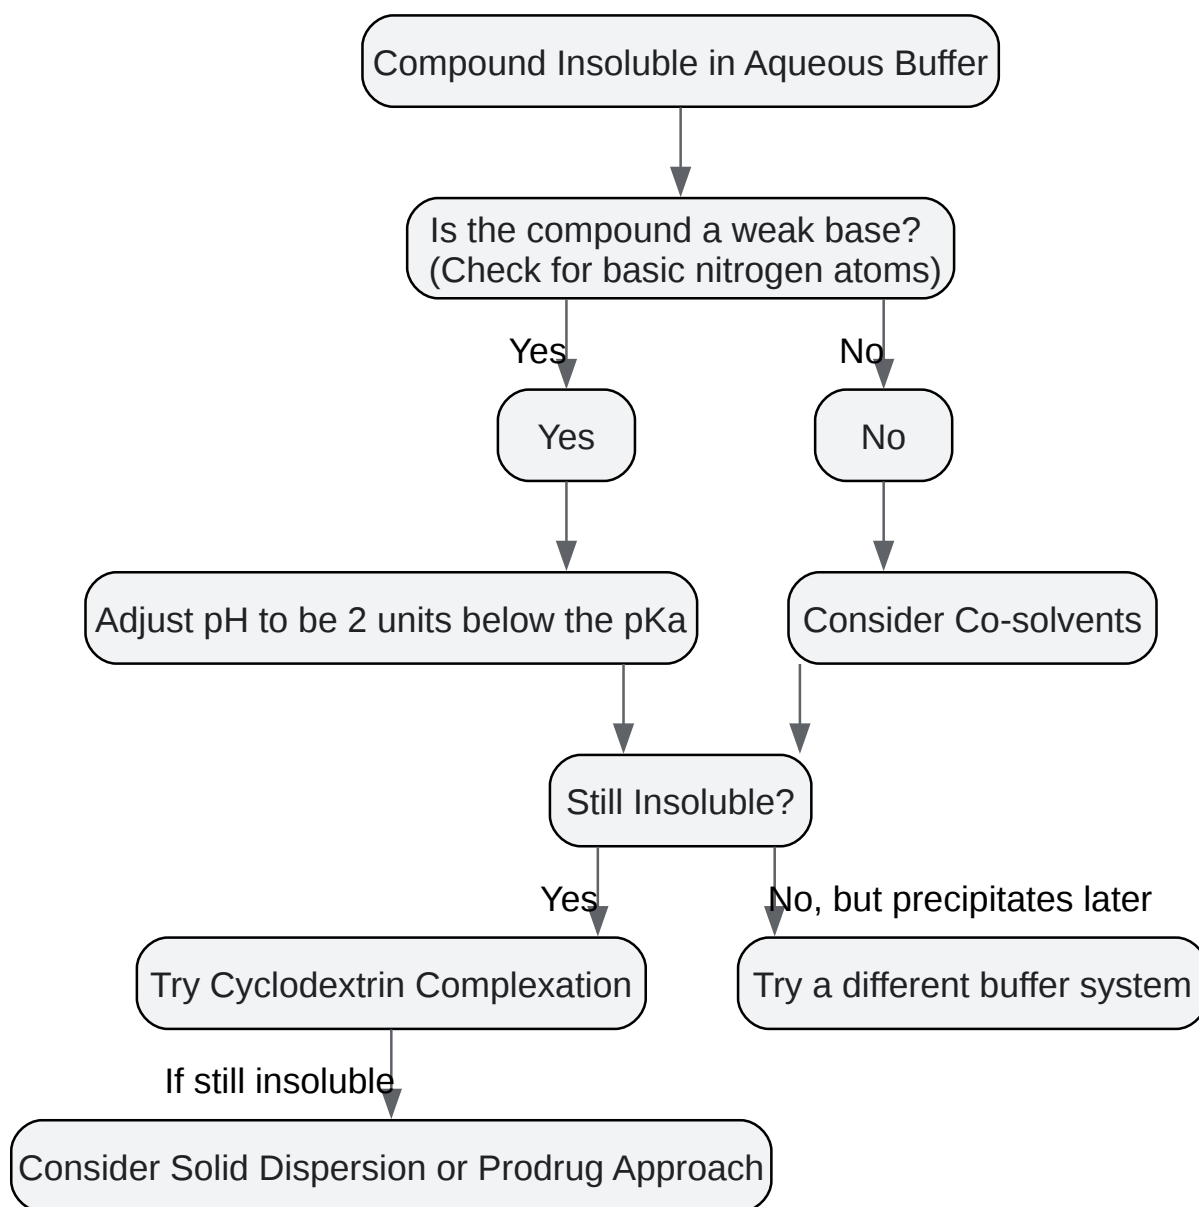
Compound Insoluble in Aqueous Buffer

Is the compound a weak base?
(Check for basic nitrogen atoms)

Yes

No

Yes

No

Adjust pH to be 2 units below the pKa

Consider Co-solvents

Still Insoluble?

Yes

No, but precipitates later

Try Cyclodextrin Complexation

Try a different buffer system

If still insoluble

Consider Solid Dispersion or Prodrug Approach